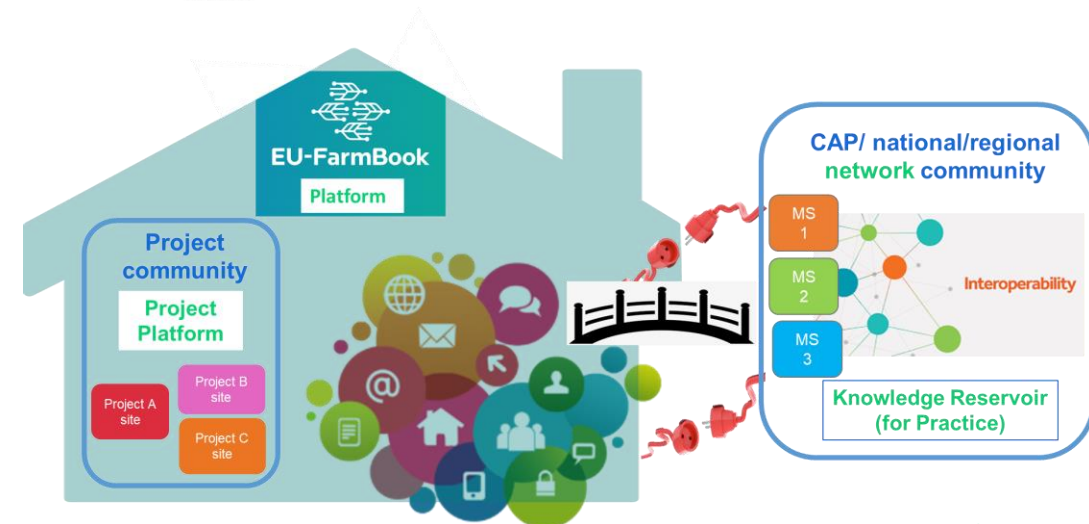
EU-FarmBook

Platform

Project community

Project Platform

Project A site

Project B site

Project C site

CAP/ national/regional network community

MS 1

MS 2

MS 3

Interoperability

Knowledge Reservoir (for Practice)